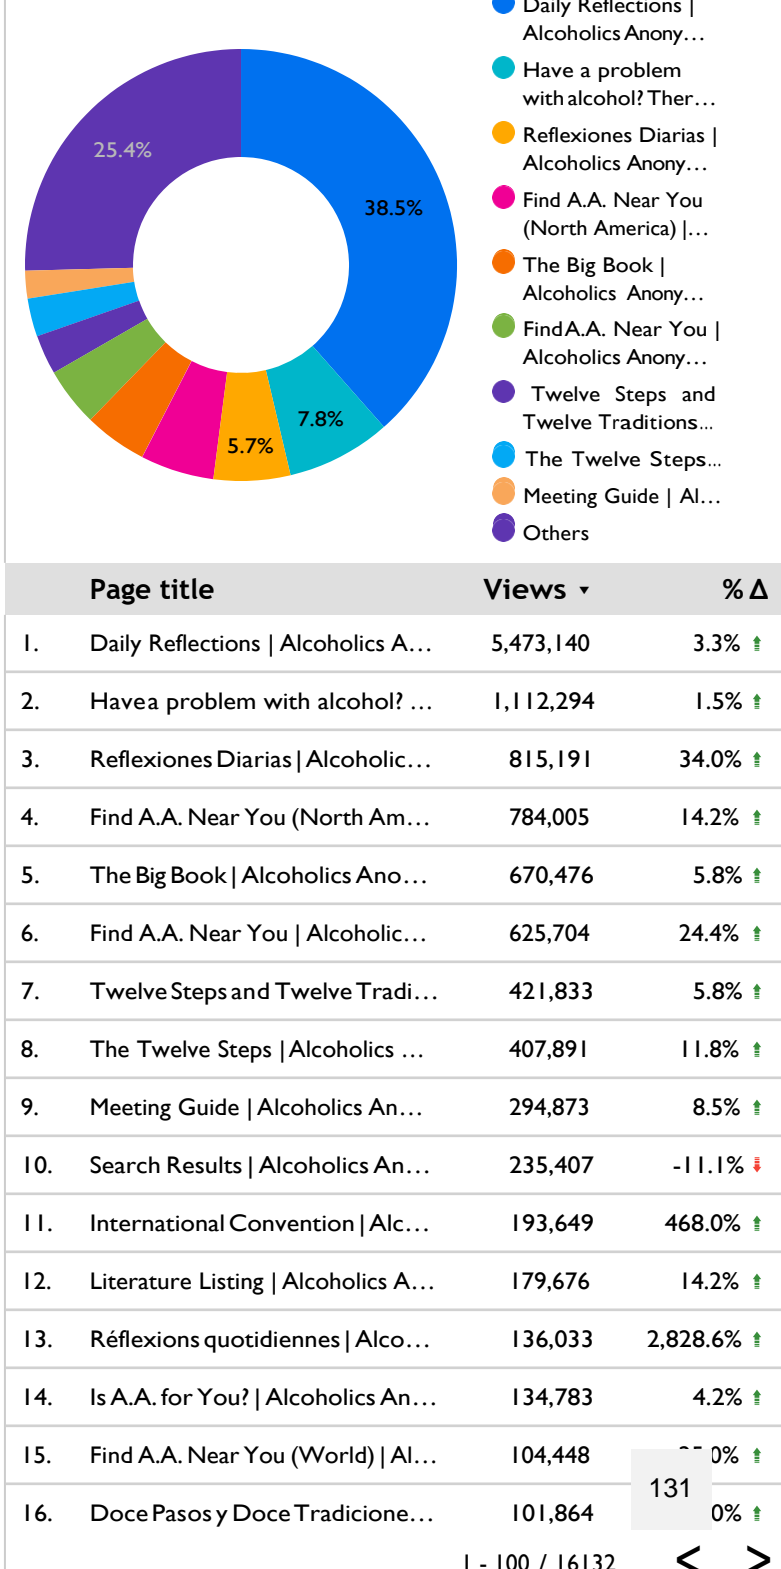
25.4%

38.5%

7.8%

5.7%

Daily Reflections | Alcoholics Anony…

Have a problem with alcohol? Ther…

Reflexiones Diarias | Alcoholics Anony…

Find A.A. Near You (North America) |…

The Big Book | Alcoholics Anony…

Find A.A. Near You | Alcoholics Anony…

Twelve Steps and Twelve Traditions…

The Twelve Steps…

Meeting Guide | Al…

Others

| | Page title | Views ▾ | % Δ |
|---|---|---|---|
| 1. | Daily Reflections \| Alcoholics A… | 5,473,140 | 3.3% ⬆ |
| 2. | Havea problem with alcohol? … | 1,112,294 | 1.5% ⬆ |
| 3. | Reflexiones Diarias \| Alcoholic… | 815,191 | 34.0% ⬆ |
| 4. | Find A.A. Near You (North Am… | 784,005 | 14.2% ⬆ |
| 5. | The Big Book \| Alcoholics Ano… | 670,476 | 5.8% ⬆ |
| 6. | Find A.A. Near You \| Alcoholic… | 625,704 | 24.4% ⬆ |
| 7. | Twelve Steps and Twelve Tradi… | 421,833 | 5.8% ⬆ |
| 8. | The Twelve Steps \| Alcoholics … | 407,891 | 11.8% ⬆ |
| 9. | Meeting Guide \| Alcoholics An… | 294,873 | 8.5% ⬆ |
| 10. | Search Results \| Alcoholics An… | 235,407 | -11.1% ⬇ |
| 11. | International Convention \| Alc… | 193,649 | 468.0% ⬆ |
| 12. | Literature Listing \| Alcoholics A… | 179,676 | 14.2% ⬆ |
| 13. | Réflexions quotidiennes \| Alco… | 136,033 | 2,828.6% ⬆ |
| 14. | Is A.A. for You? \| Alcoholics An… | 134,783 | 4.2% ⬆ |
| 15. | Find A.A. Near You (World) \| Al… | 104,448 | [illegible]0% ⬆ |
| 16. | Doce Pasos y Doce Tradicione… | 101,864 | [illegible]0% ⬆ |

131

1 - 100 / 16132 < >